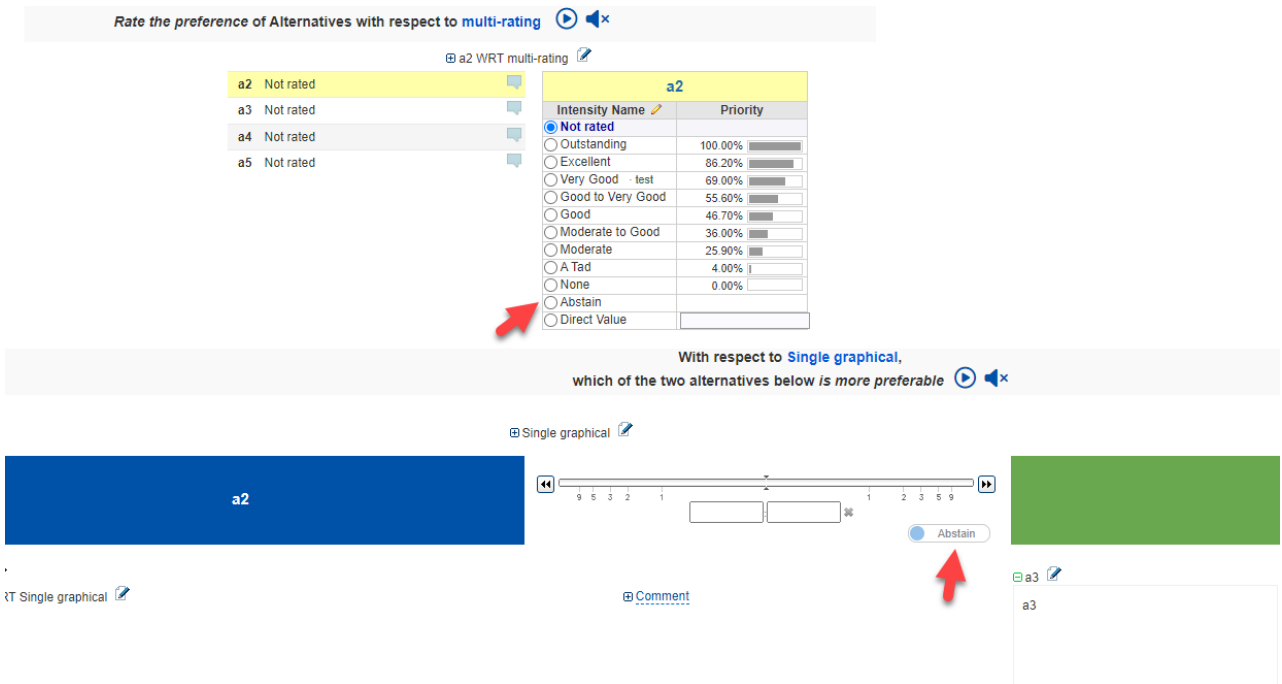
*Rate the preference* of Alternatives with respect to multi-rating

⊞ a2 WRT multi-rating

a2 Not rated
a3 Not rated
a4 Not rated
a5 Not rated

| a2 | |
|---|---|
| Intensity Name | Priority |
| Not rated | |
| Outstanding | 100.00% |
| Excellent | 86.20% |
| Very Good · test | 69.00% |
| Good to Very Good | 55.60% |
| Good | 46.70% |
| Moderate to Good | 36.00% |
| Moderate | 25.90% |
| A Tad | 4.00% |
| None | 0.00% |
| Abstain | |
| Direct Value | |

With respect to Single graphical,
which of the two alternatives below *is more preferable*

⊞ Single graphical

a2

9 5 3 2 1 1 2 3 5 9

Abstain

RT Single graphical

⊞ Comment

⊟ a3

a3